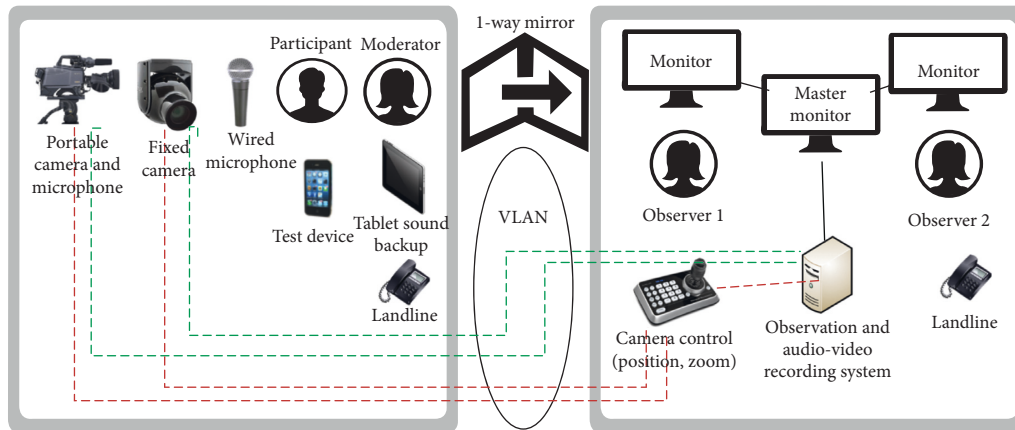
1-way mirror

Participant Moderator

Portable camera and microphone

Fixed camera

Wired microphone

Test device

Tablet sound backup

Landline

VLAN

Monitor

Master monitor

Monitor

Observer 1

Observer 2

Camera control (position, zoom)

Observation and audio-video recording system

Landline